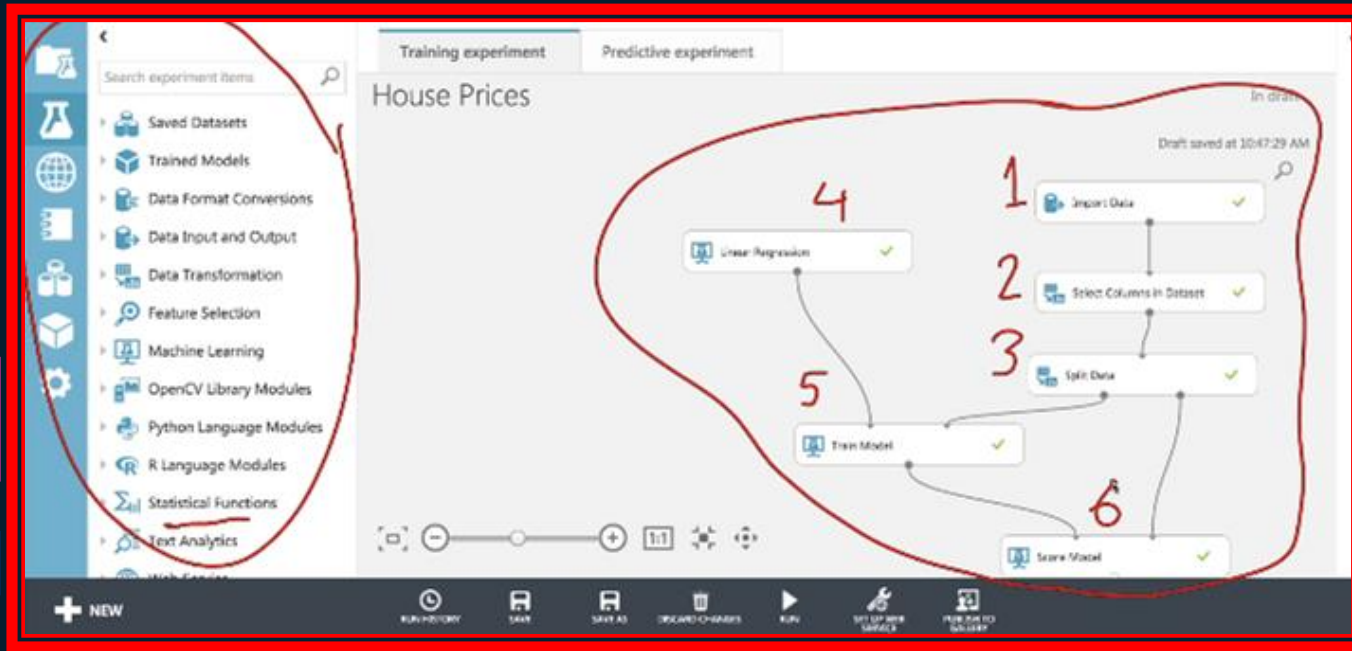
<

Search experiment items

Saved Datasets

Trained Models

Data Format Conversions

Data Input and Output

Data Transformation

Feature Selection

Machine Learning

OpenCV Library Modules

Python Language Modules

R Language Modules

Statistical Functions

Text Analytics

Web Service

Training experiment

Predictive experiment

House Prices

In draft

Draft saved at 10:47:29 AM

1 Import Data

2 Select Columns in Dataset

3 Split Data

4 Linear Regression

5 Train Model

6 Score Model

1:1

NEW

RUN HISTORY

SAVE

SAVE AS

DISCARD CHANGES

RUN

SET UP WEB SERVICE

PUBLISH TO GALLERY